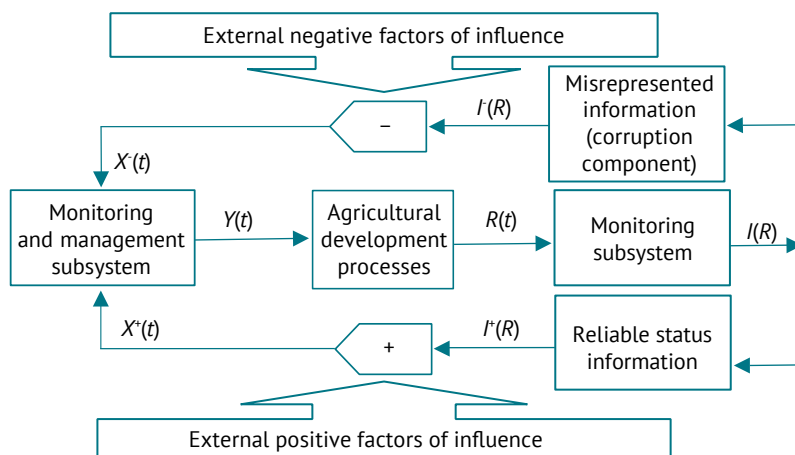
External negative factors of influence

Misrepresented information (corruption component)

$I^-(R)$

–

$X^-(t)$

Monitoring and management subsystem

$Y(t)$

Agricultural development processes

$R(t)$

Monitoring subsystem

$I(R)$

$X^+(t)$

+

$I^+(R)$

Reliable status information

External positive factors of influence